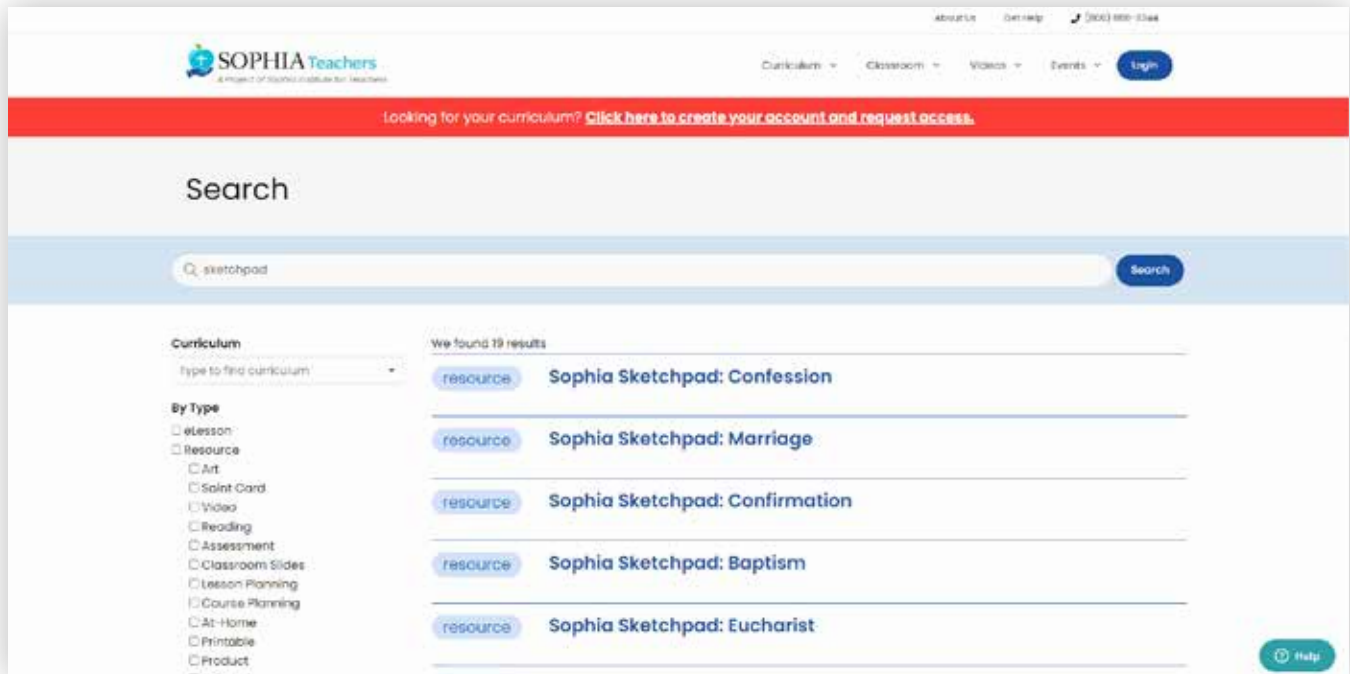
About Us Get Help (800) 888-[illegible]

SOPHIA Teachers
A Project of Sophia Institute for Teachers

Curriculum Classroom Videos Events Login

Looking for your curriculum? Click here to create your account and request access.

Search

sketchpad

Search

Curriculum
Type to find curriculum

By Type
eLesson
Resource
Art
Saint Card
Video
Reading
Assessment
Classroom Slides
Lesson Planning
Course Planning
At-Home
Printable
Product

We found 19 results

resource Sophia Sketchpad: Confession

resource Sophia Sketchpad: Marriage

resource Sophia Sketchpad: Confirmation

resource Sophia Sketchpad: Baptism

resource Sophia Sketchpad: Eucharist

Help